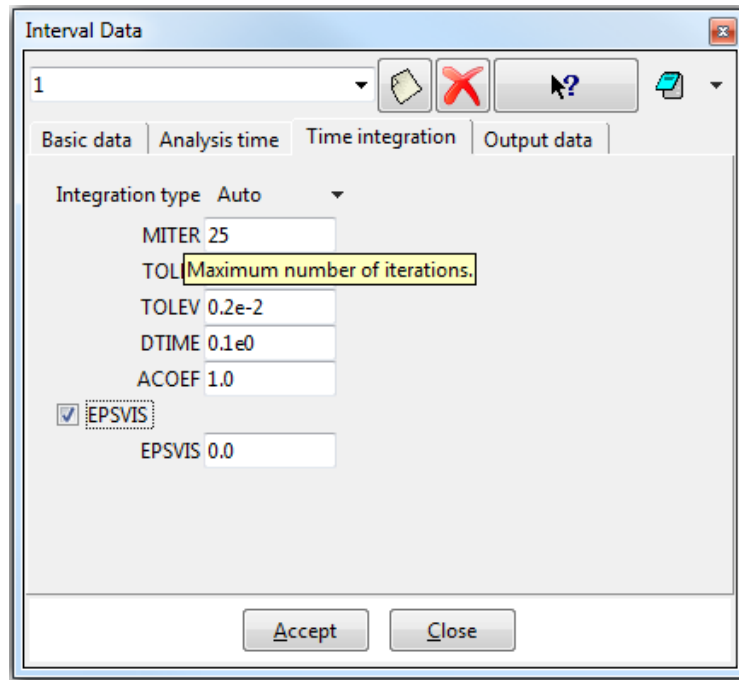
Interval Data

1

Basic data | Analysis time | Time integration | Output data

Integration type Auto

MITER 25

TOL Maximum number of iterations.

TOLEV 0.2e-2

DTIME 0.1e0

ACOEF 1.0

EPSVIS

EPSVIS 0.0

Accept Close